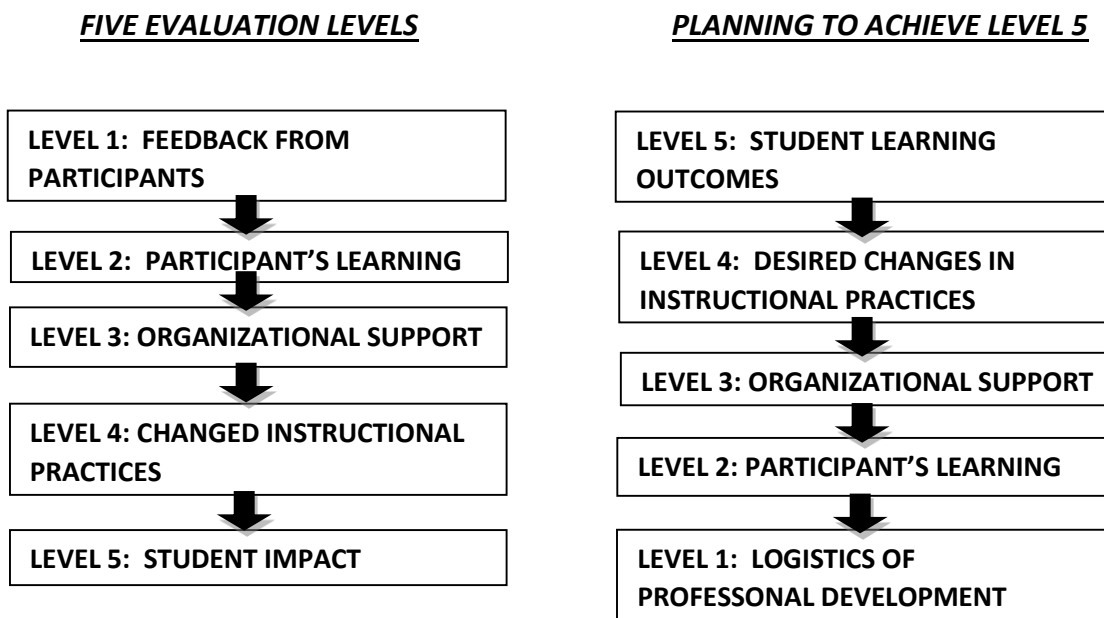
FIVE EVALUATION LEVELS

LEVEL 1: FEEDBACK FROM PARTICIPANTS

LEVEL 2: PARTICIPANT'S LEARNING

LEVEL 3: ORGANIZATIONAL SUPPORT

LEVEL 4: CHANGED INSTRUCTIONAL PRACTICES

LEVEL 5: STUDENT IMPACT

PLANNING TO ACHIEVE LEVEL 5

LEVEL 5: STUDENT LEARNING OUTCOMES

LEVEL 4: DESIRED CHANGES IN INSTRUCTIONAL PRACTICES

LEVEL 3: ORGANIZATIONAL SUPPORT

LEVEL 2: PARTICIPANT'S LEARNING

LEVEL 1: LOGISTICS OF PROFESSONAL DEVELOPMENT